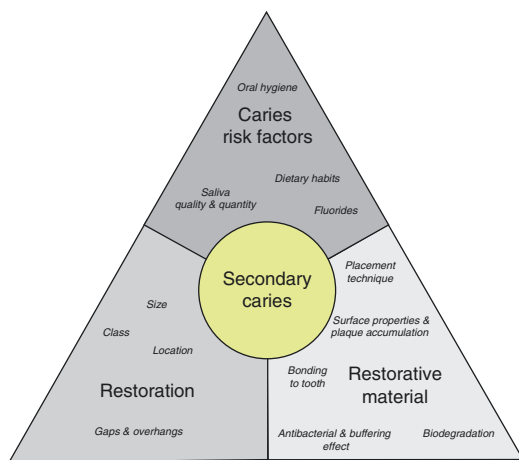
Oral hygiene

Caries risk factors

Dietary habits

Saliva quality & quantity

Fluorides

Secondary caries

Size

Class

Location

Restoration

Gaps & overhangs

Placement technique

Surface properties & plaque accumulation

Bonding to tooth

Restorative material

Antibacterial & buffering effect

Biodegradation